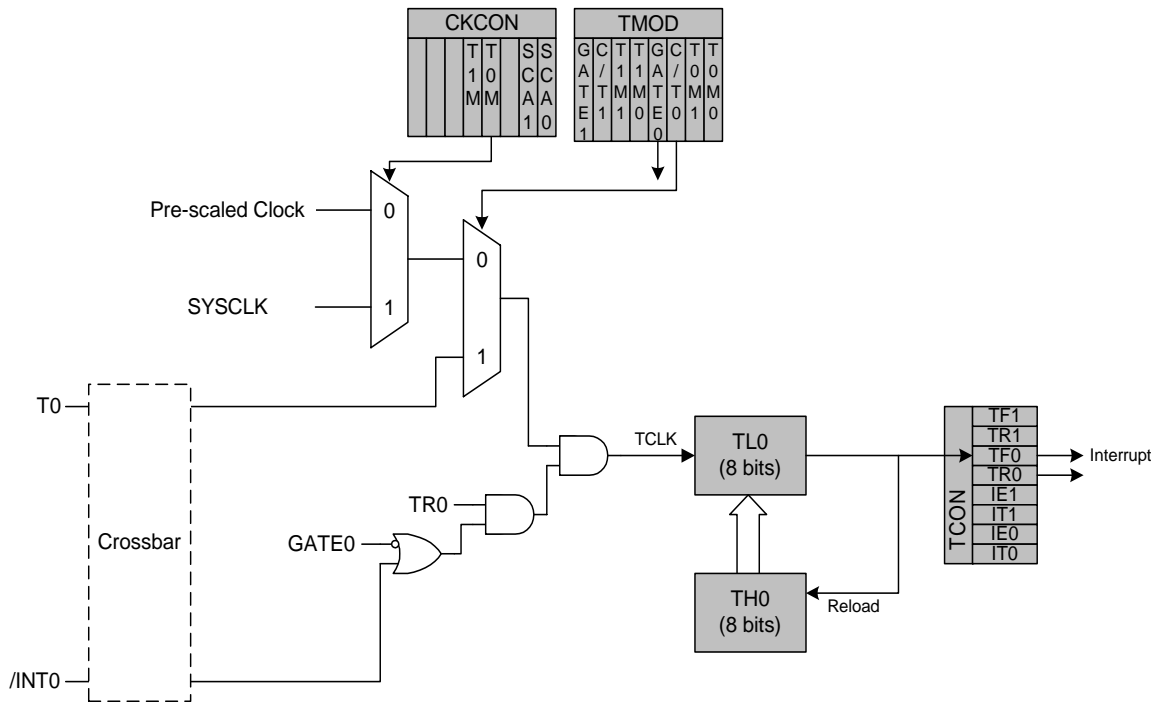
CKCON
T1M
T0M
SCA1
SCA0

TMOD
GATE1
C/T1
T1M1
T1M0
GATE0
C/T0
T0M1
T0M0

Pre-scaled Clock
0
SYSCLK
1
0
1
T0
Crossbar
TR0
GATE0
/INT0
TCLK
TL0
(8 bits)
TH0
(8 bits)
Reload
TCON
TF1
TR1
TF0
TR0
IE1
IT1
IE0
IT0
Interrupt